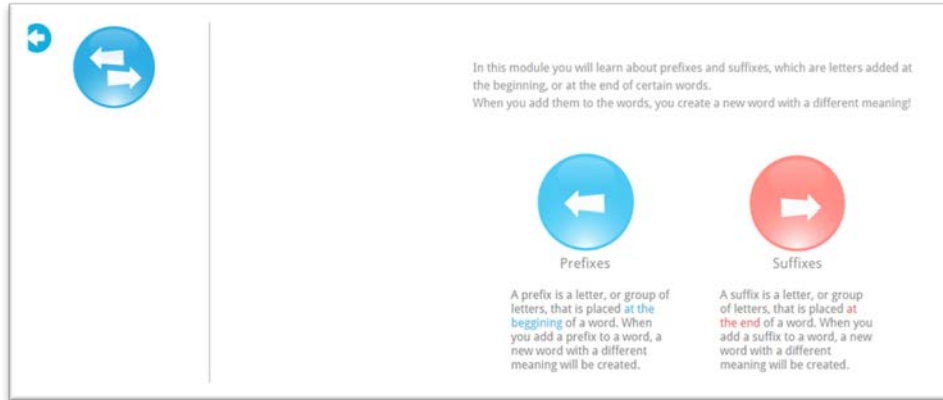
In this module you will learn about prefixes and suffixes, which are letters added at the beginning, or at the end of certain words.
When you add them to the words, you create a new word with a different meaning!

Prefixes

A prefix is a letter, or group of letters, that is placed at the beggining of a word. When you add a prefix to a word, a new word with a different meaning will be created.

Suffixes

A suffix is a letter, or group of letters, that is placed at the end of a word. When you add a suffix to a word, a new word with a different meaning will be created.